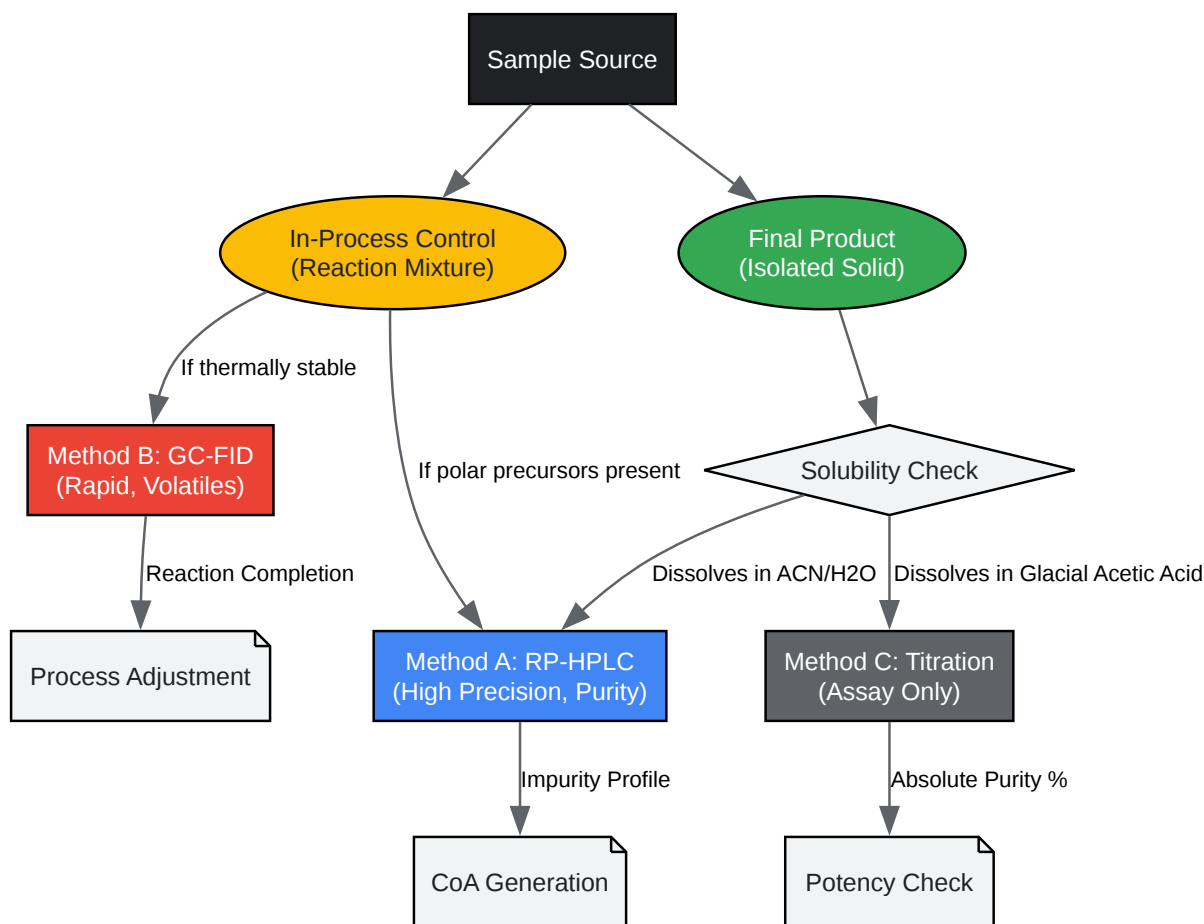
Sample Source

In-Process Control
(Reaction Mixture)

Final Product
(Isolated Solid)

If thermally stable

Method B: GC-FID
(Rapid, Volatiles)

If polar precursors present

Solubility Check

Reaction Completion

Dissolves in ACN/H2O

Dissolves in Glacial Acetic Acid

Process Adjustment

Method A: RP-HPLC
(High Precision, Purity)

Method C: Titration
(Assay Only)

Impurity Profile

Absolute Purity %

CoA Generation

Potency Check